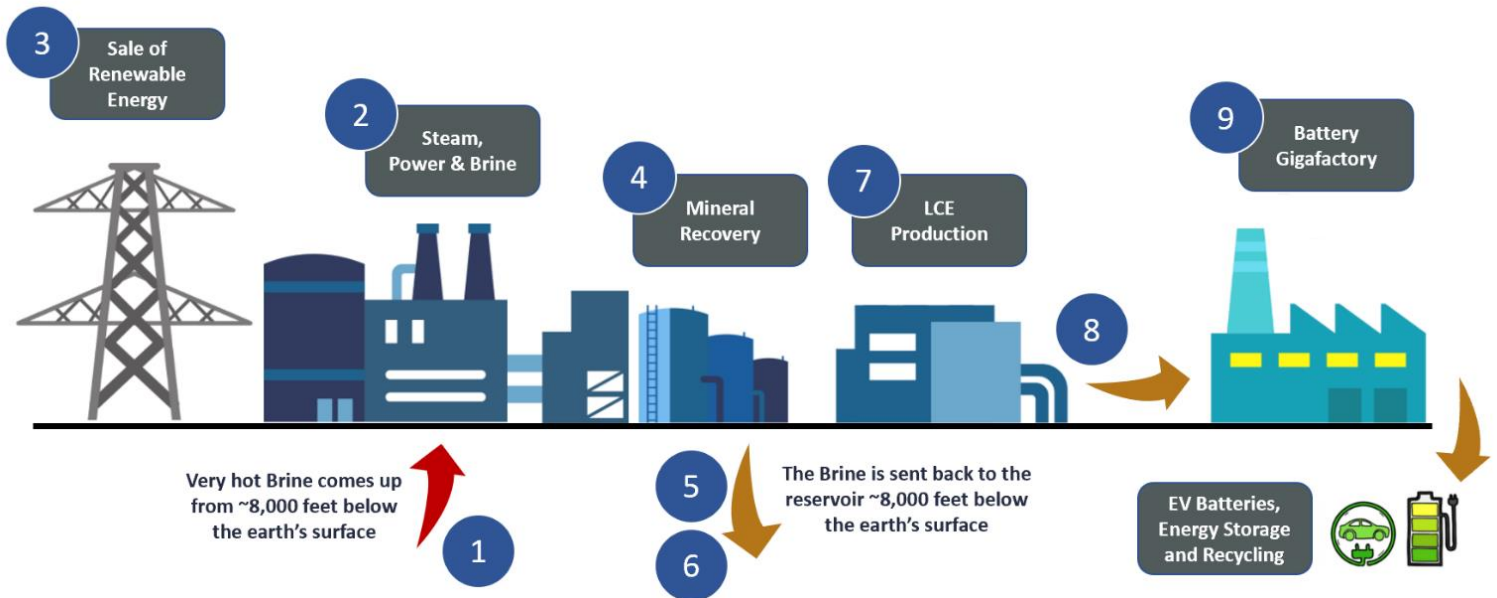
3 Sale of Renewable Energy

2 Steam, Power & Brine

4 Mineral Recovery

7 LCE Production

9 Battery Gigafactory

8

Very hot Brine comes up from ~8,000 feet below the earth's surface

1

5

6

The Brine is sent back to the reservoir ~8,000 feet below the earth's surface

EV Batteries, Energy Storage and Recycling